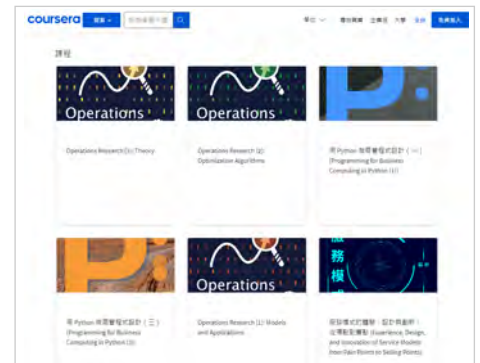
coursera 探索 ∨ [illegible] 學位 ∨ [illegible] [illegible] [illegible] 登錄 免費加入

課程

Operations

Operations Research (1): Theory

Operations

Operations Research (2): Optimization Algorithms

用 Python 做商管程式設計（一）(Programming for Business Computing in Python (1))

用 Python 做商管程式設計（三）(Programming for Business Computing in Python (3))

Operations

Operations Research (3): Models and Applications

服務模

服務模式的體驗、設計與創新：從痛點到賣點 (Experience, Design, and Innovation of Service Models: from Pain Points to Selling Points)